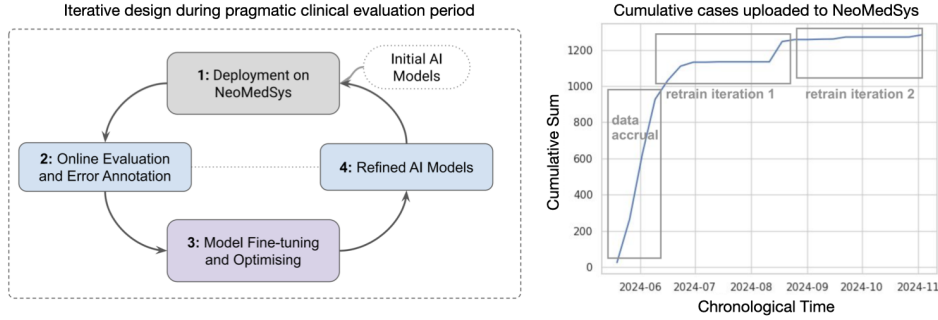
Iterative design during pragmatic clinical evaluation period

Initial AI Models

1: Deployment on NeoMedSys

2: Online Evaluation and Error Annotation

4: Refined AI Models

3: Model Fine-tuning and Optimising

Cumulative cases uploaded to NeoMedSys

Cumulative Sum

1200
1000
800
600
400
200
0

data accrual

retrain iteration 1

retrain iteration 2

2024-06 2024-07 2024-08 2024-09 2024-10 2024-11

Chronological Time